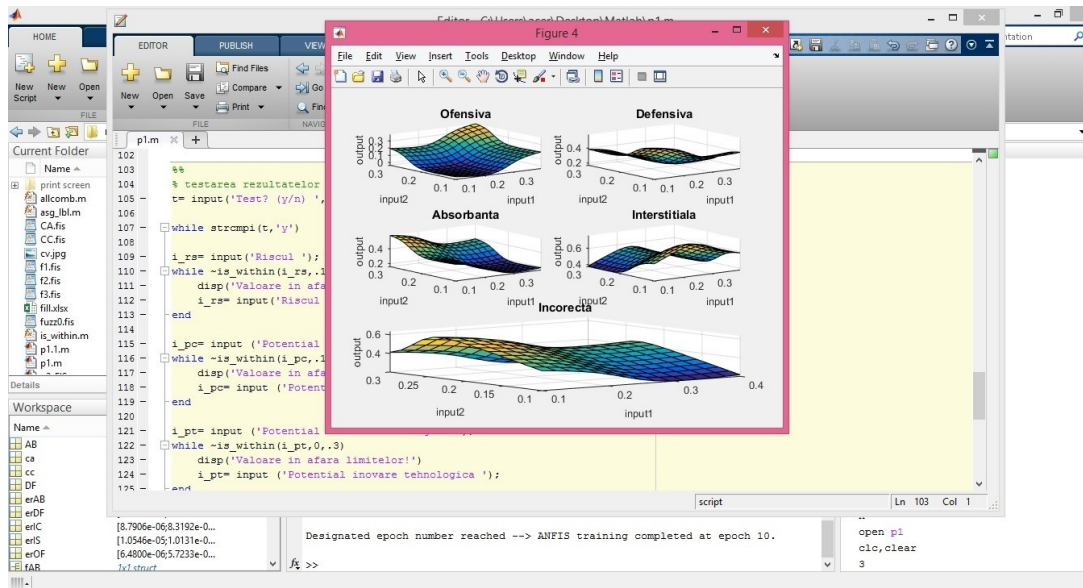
Editor - C:\Users\acer\Desktop\Matlab\p1.m

HOME
New Script
New
Open
FILE

EDITOR
PUBLISH
VIEW
New
Open
Save
Find Files
Compare
Print
FILE
Go
Find
NAVIG

Current Folder
Name
print screen
allcomb.m
asg_lbl.m
CA.fis
CC.fis
cv.jpg
f1.fis
f2.fis
f3.fis
fill.xlsx
fuzz0.fis
is_within.m
p1.1.m
p1.m
Details

Workspace
Name
AB
ca
cc
DF
erAB
erDF
erIC
erIS
erOF
fAB

p1.m

102
103 %%
104 % testarea rezultatelor
105 – t= input('Test? (y/n) ',
106
107 – while strcmpi(t,'y')
108
109 – i_rs= input('Riscul ');
110 – while ~is_within(i_rs,.1
111 – disp('Valoare in afara
112 – i_rs= input('Riscul
113 – end
114
115 – i_pc= input ('Potential
116 – while ~is_within(i_pc,.1
117 – disp('Valoare in afa
118 – i_pc= input ('Potent
119 – end
120
121 – i_pt= input ('Potential
122 – while ~is_within(i_pt,0,.3)
123 – disp('Valoare in afara limitelor!')
124 – i_pt= input ('Potential inovare tehnologica ');
125 – end

script Ln 103 Col 1

Figure 4
File Edit View Insert Tools Desktop Window Help

Ofensiva
output
0.3 0.2 0.1
0.3 0.2 0.1 0.1 0.2 0.3
input2 input1

Defensiva
output
0.4 0.2
0.3 0.2 0.1 0.1 0.2 0.3
input2 input1

Absorbanta
output
0.4 0.2
0.3 0.2 0.1 0.1 0.2 0.3
input2 input1

Interstitiala
output
0.6 0.4 0.2
0.3 0.2 0.1 0.1 0.2 0.3
input2 input1

Incorecta
output
0.6 0.4
0.3 0.25 0.2 0.15 0.1 0.1 0.2 0.3 0.4
input2 input1

[8.7906e-06;8.3192e-0...
[1.0546e-05;1.0131e-0...
[6.4800e-06;5.7233e-0...
1x1 struct

Designated epoch number reached --> ANFIS training completed at epoch 10.
fx >>

open p1
clc,clear
3